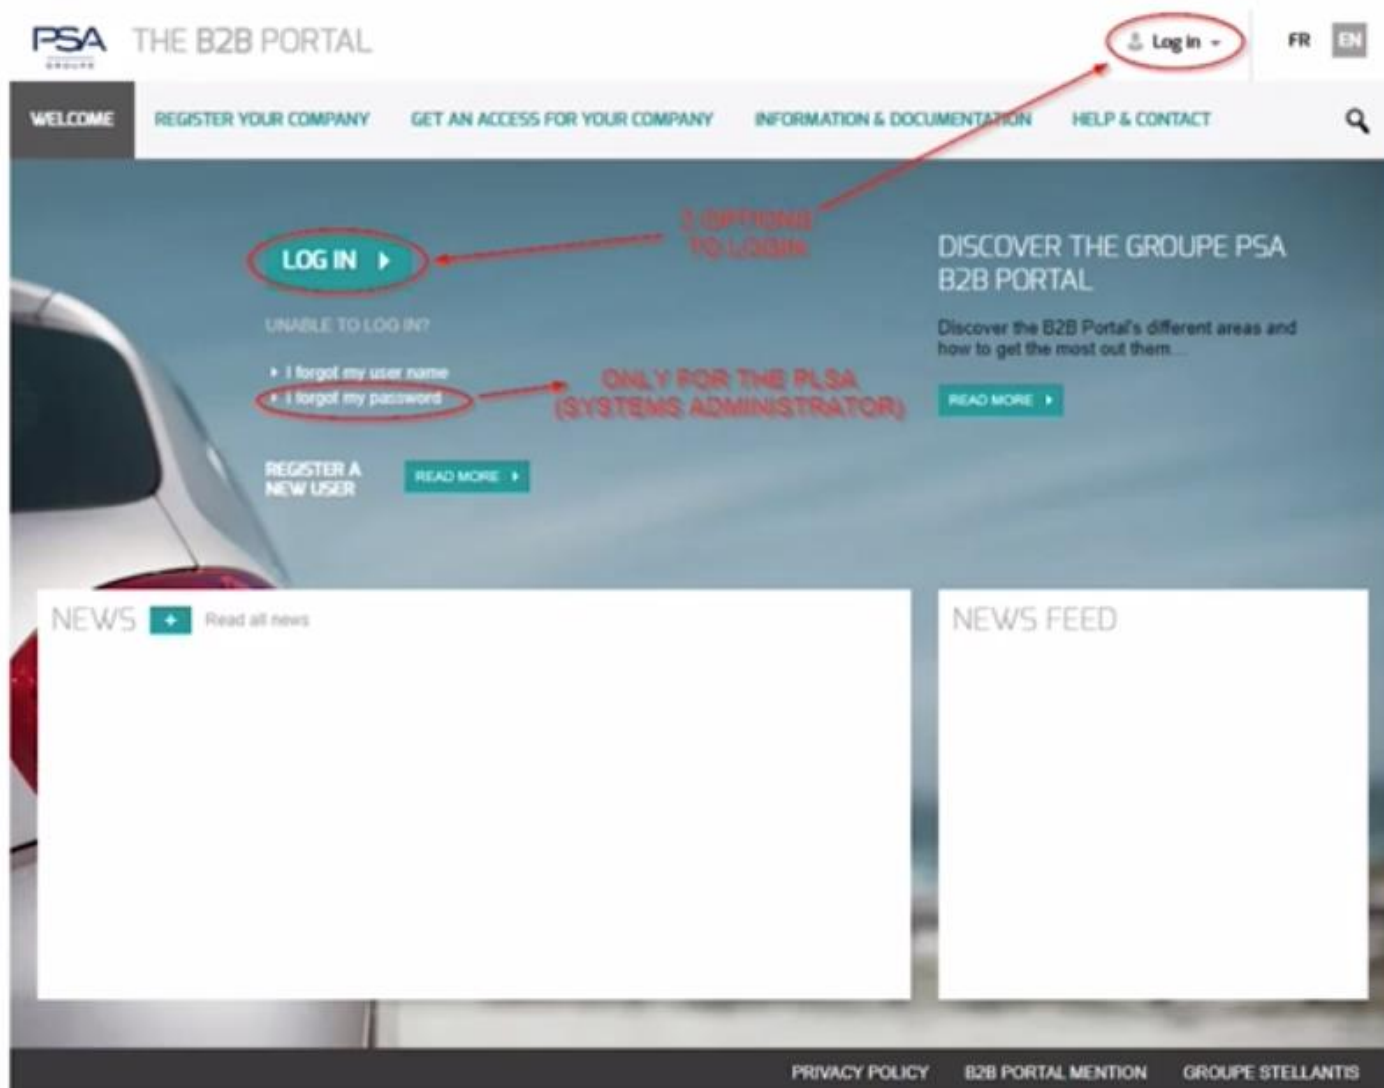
PSA GROUPE THE B2B PORTAL

Log In

FR EN

WELCOME REGISTER YOUR COMPANY GET AN ACCESS FOR YOUR COMPANY INFORMATION & DOCUMENTATION HELP & CONTACT

LOG IN

2 OPTIONS TO LOGIN

UNABLE TO LOG IN?

I forgot my user name

I forgot my password

ONLY FOR THE PLSA (SYSTEMS ADMINISTRATOR)

REGISTER A NEW USER

READ MORE

DISCOVER THE GROUPE PSA B2B PORTAL

Discover the B2B Portal's different areas and how to get the most out them...

READ MORE

NEWS + Read all news

NEWS FEED

PRIVACY POLICY B2B PORTAL MENTION GROUPE STELLANTIS